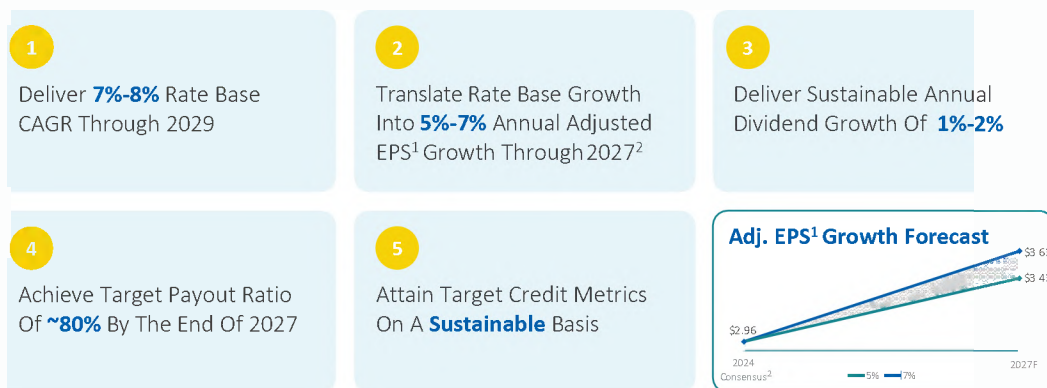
1

Deliver **7%-8%** Rate Base CAGR Through 2029

2

Translate Rate Base Growth Into **5%-7%** Annual Adjusted EPS$^1$ Growth Through 2027$^2$

3

Deliver Sustainable Annual Dividend Growth Of **1%-2%**

4

Achieve Target Payout Ratio Of **~80%** By The End Of 2027

5

Attain Target Credit Metrics On A **Sustainable** Basis

Adj. EPS$^1$ Growth Forecast

$3.6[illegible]

$3.4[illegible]

$2.96

2024
Consensus$^2$

2027F

5% 7%